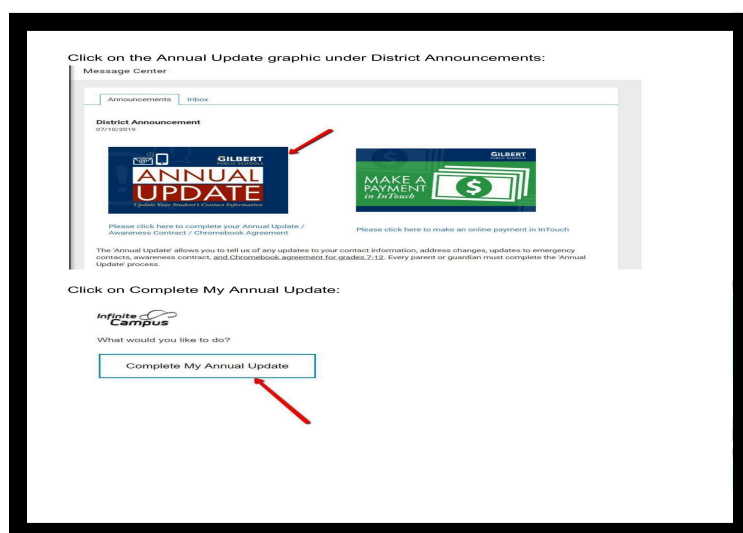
Click on the Annual Update graphic under District Announcements:

Message Center

Announcements | Inbox

District Announcement
07/10/2019

GILBERT
PUBLIC SCHOOLS
ANNUAL UPDATE
Update Your Student's Contact Information

GILBERT
PUBLIC SCHOOLS
MAKE A PAYMENT in InTouch

Please click here to complete your Annual Update / Awareness Contract / Chromebook Agreement

Please click here to make an online payment in InTouch

The 'Annual Update' allows you to tell us of any updates to your contact information, address changes, updates to emergency contacts, awareness contract, and Chromebook agreement for grades 7-12. Every parent or guardian must complete the 'Annual Update' process.

Click on Complete My Annual Update:

Infinite Campus

What would you like to do?

Complete My Annual Update